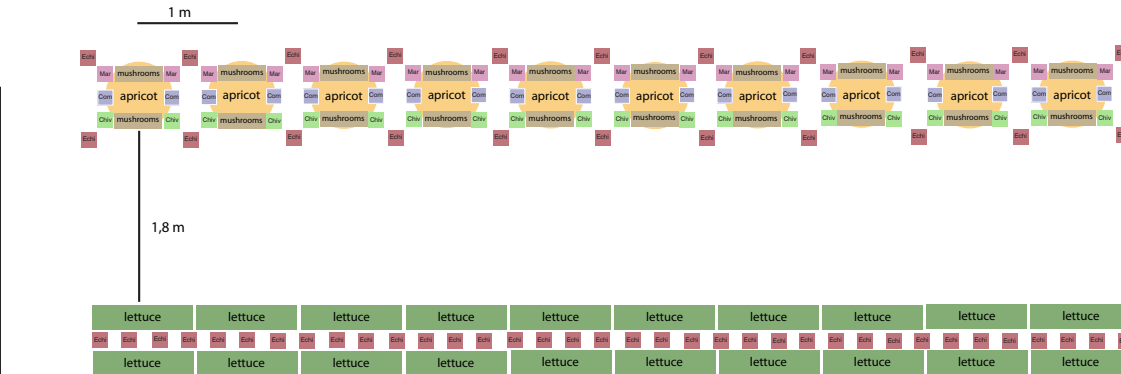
1 m

Echi Echi Echi Echi Echi Echi Echi Echi Echi Echi Echi Echi Echi

Mar mushrooms Mar | Mar mushrooms Mar | Mar mushrooms Mar | Mar mushrooms Mar | Mar mushrooms Mar | Mar mushrooms Mar | Mar mushrooms Mar | mushrooms Mar | Mar mushrooms Mar | Mar mushrooms Mar

Com apricot Com | Com apricot Com | Com apricot Com | Com apricot Com | Com apricot Com | Com apricot Com | Com apricot Com | Com apricot Com | Com apricot Com | Com apricot Com

Chiv mushrooms Chiv | Chiv mushrooms Chiv | Chiv mushrooms Chiv | Chiv mushrooms Chiv | Chiv mushrooms Chiv | Chiv mushrooms Chiv | Chiv mushrooms Chiv | Chiv mushrooms Chiv | Chiv mushrooms Chiv | Chiv mushrooms Chiv

1,8 m

| lettuce | lettuce | lettuce | lettuce | lettuce | lettuce | lettuce | lettuce | lettuce | lettuce |
|---|---|---|---|---|---|---|---|---|---|

Echi Echi Echi Echi Echi Echi Echi Echi Echi Echi Echi Echi Echi Echi Echi Echi Echi Echi Echi Echi Echi Echi Echi Echi Echi Echi Echi Echi Echi Echi Echi Echi Echi Echi Echi Echi Echi Echi Echi Echi

| lettuce | lettuce | lettuce | lettuce | lettuce | lettuce | lettuce | lettuce | lettuce | lettuce |
|---|---|---|---|---|---|---|---|---|---|